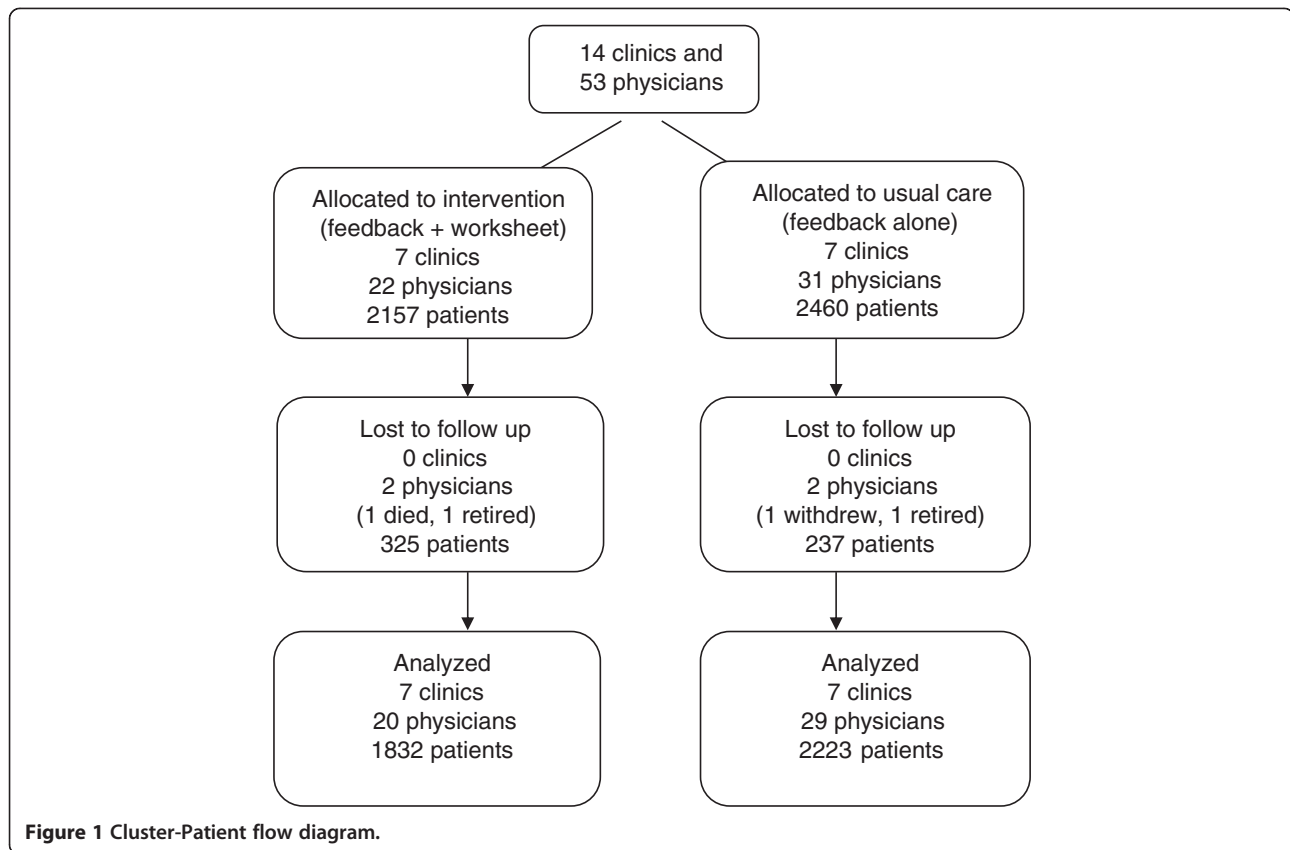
14 clinics and
53 physicians

Allocated to intervention
(feedback + worksheet)
7 clinics
22 physicians
2157 patients

Lost to follow up
0 clinics
2 physicians
(1 died, 1 retired)
325 patients

Analyzed
7 clinics
20 physicians
1832 patients

Allocated to usual care
(feedback alone)
7 clinics
31 physicians
2460 patients

Lost to follow up
0 clinics
2 physicians
(1 withdrew, 1 retired)
237 patients

Analyzed
7 clinics
29 physicians
2223 patients

Figure 1 Cluster-Patient flow diagram.